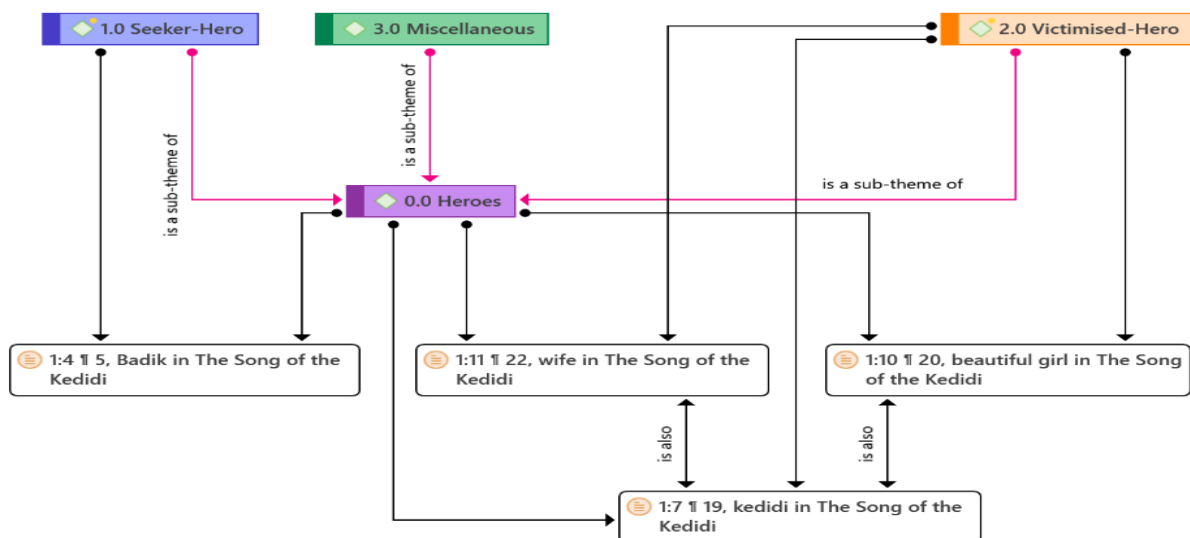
1.0 Seeker-Hero

3.0 Miscellaneous

2.0 Victimised-Hero

is a sub-theme of

is a sub-theme of

is a sub-theme of

0.0 Heroes

1:4 ¶ 5, Badik in The Song of the Kedidi

1:11 ¶ 22, wife in The Song of the Kedidi

1:10 ¶ 20, beautiful girl in The Song of the Kedidi

is also

is also

1:7 ¶ 19, kedidi in The Song of the Kedidi